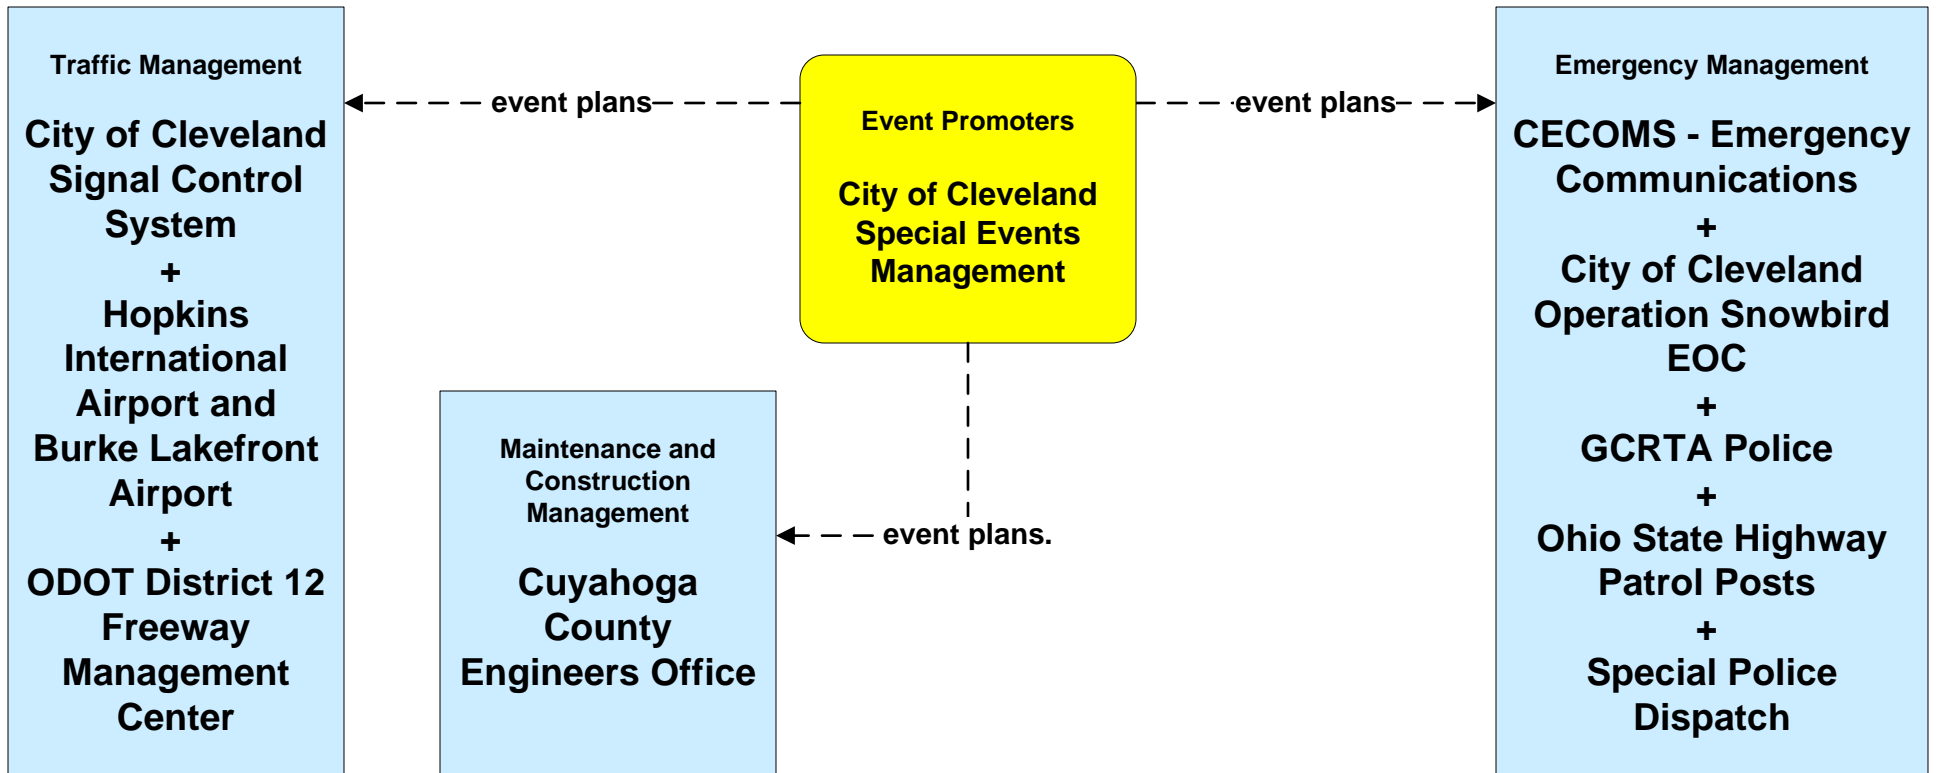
Traffic Management

City of Cleveland Signal Control System
+
Hopkins International Airport and Burke Lakefront Airport
+
ODOT District 12 Freeway Management Center

event plans

Event Promoters

City of Cleveland Special Events Management

event plans

Emergency Management

CECOMS - Emergency Communications
+
City of Cleveland Operation Snowbird EOC
+
GCRTA Police
+
Ohio State Highway Patrol Posts
+
Special Police Dispatch

Maintenance and Construction Management

Cuyahoga County Engineers Office

event plans.